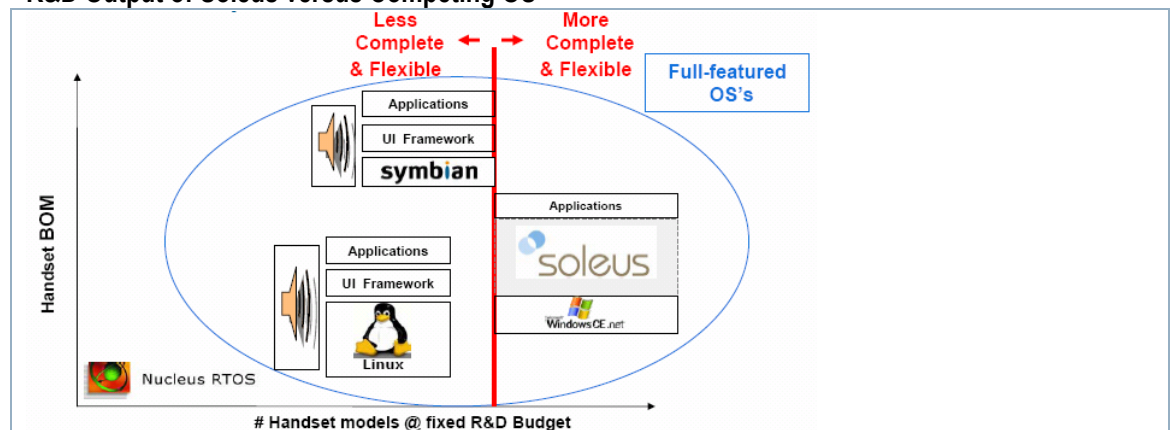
R&D Output of Soleus versus Competing OS

Less Complete & Flexible

More Complete & Flexible

Full-featured OS's

Applications

UI Framework

symbian

Applications

Applications

UI Framework

soleus

Linux

WindowsCE.net

Handset BOM

Nucleus RTOS

# Handset models @ fixed R&D Budget